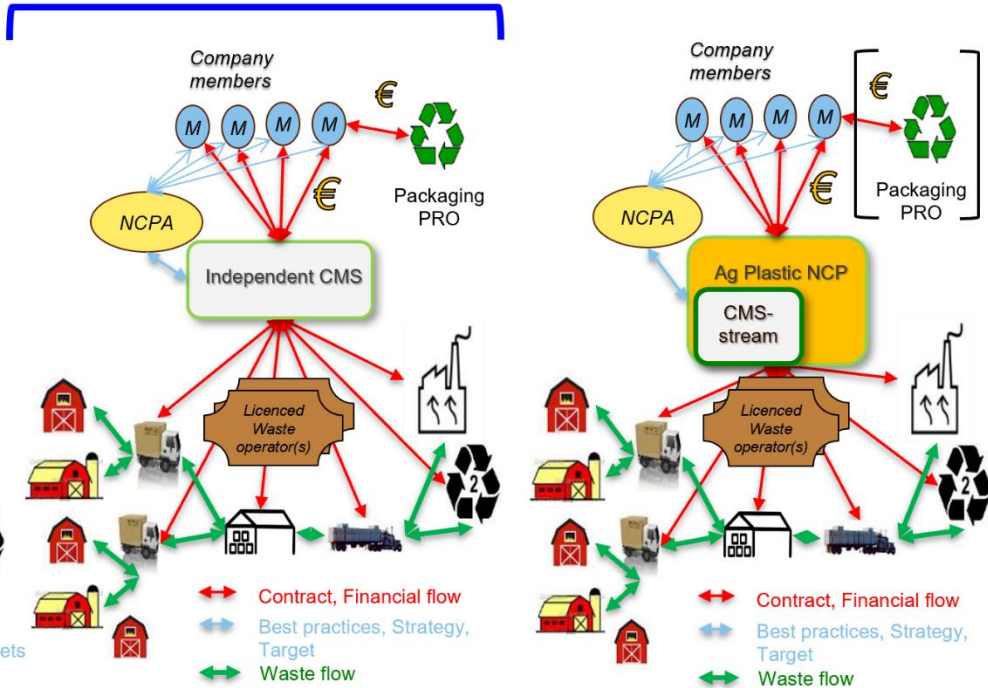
Company members

M M M M

€

€

Packaging PRO

NCPA

Independent CMS

Licenced Waste operator(s)

2

Contract, Financial flow

Best practices, Strategy, Target

Waste flow

ets

Company members

M M M M

€

€

Packaging PRO

NCPA

Ag Plastic NCP

CMS-stream

Licenced Waste operator(s)

2

Contract, Financial flow

Best practices, Strategy, Target

Waste flow